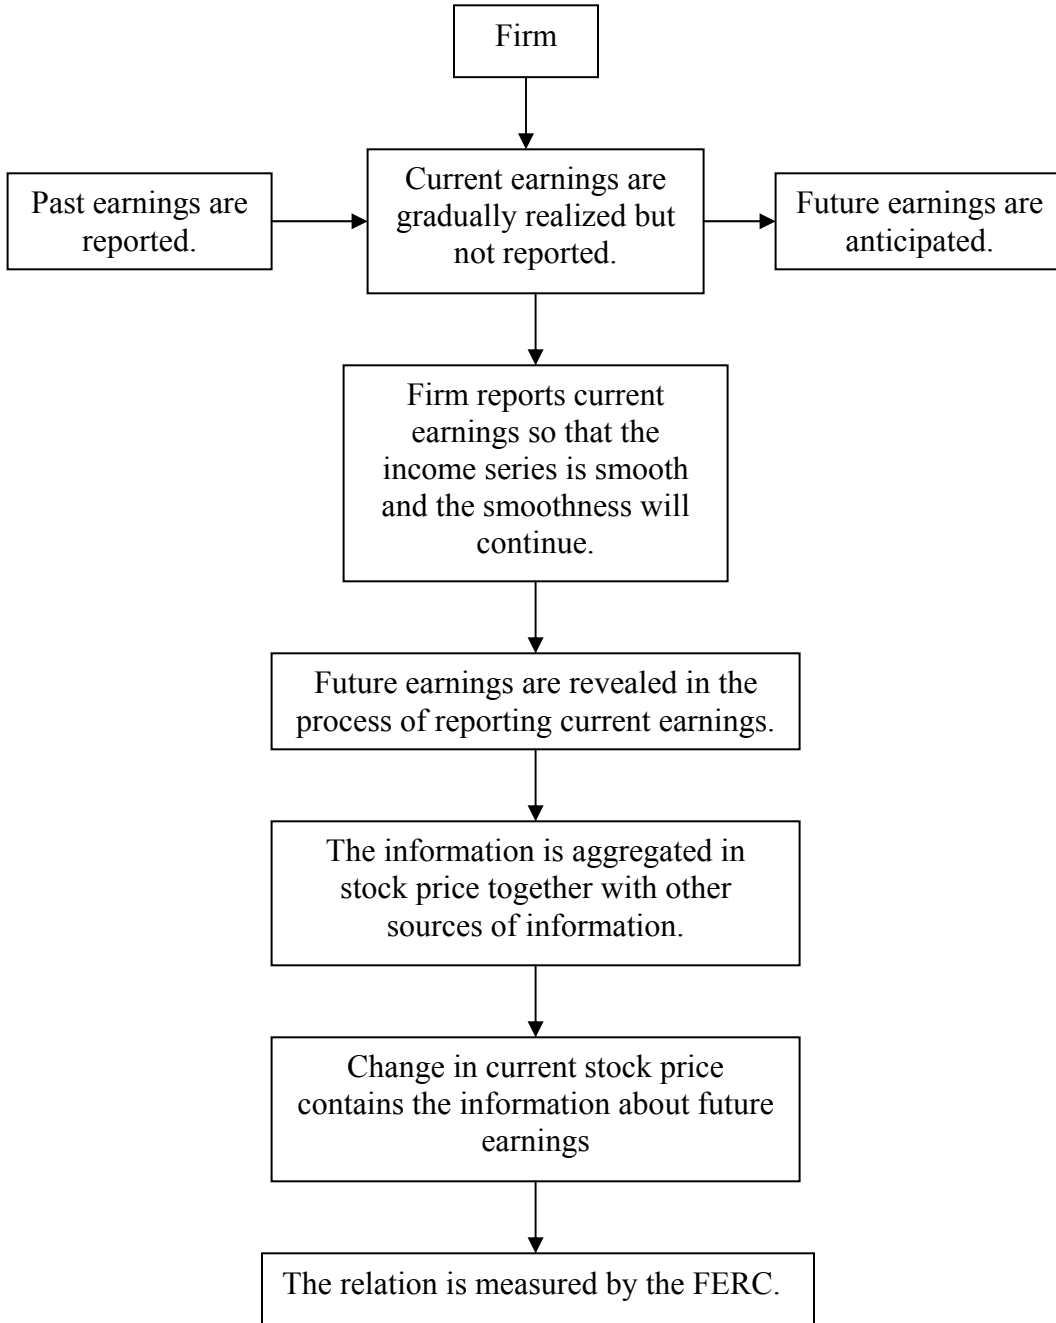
Firm

Past earnings are reported.

Current earnings are gradually realized but not reported.

Future earnings are anticipated.

Firm reports current earnings so that the income series is smooth and the smoothness will continue.

Future earnings are revealed in the process of reporting current earnings.

The information is aggregated in stock price together with other sources of information.

Change in current stock price contains the information about future earnings

The relation is measured by the FERC.